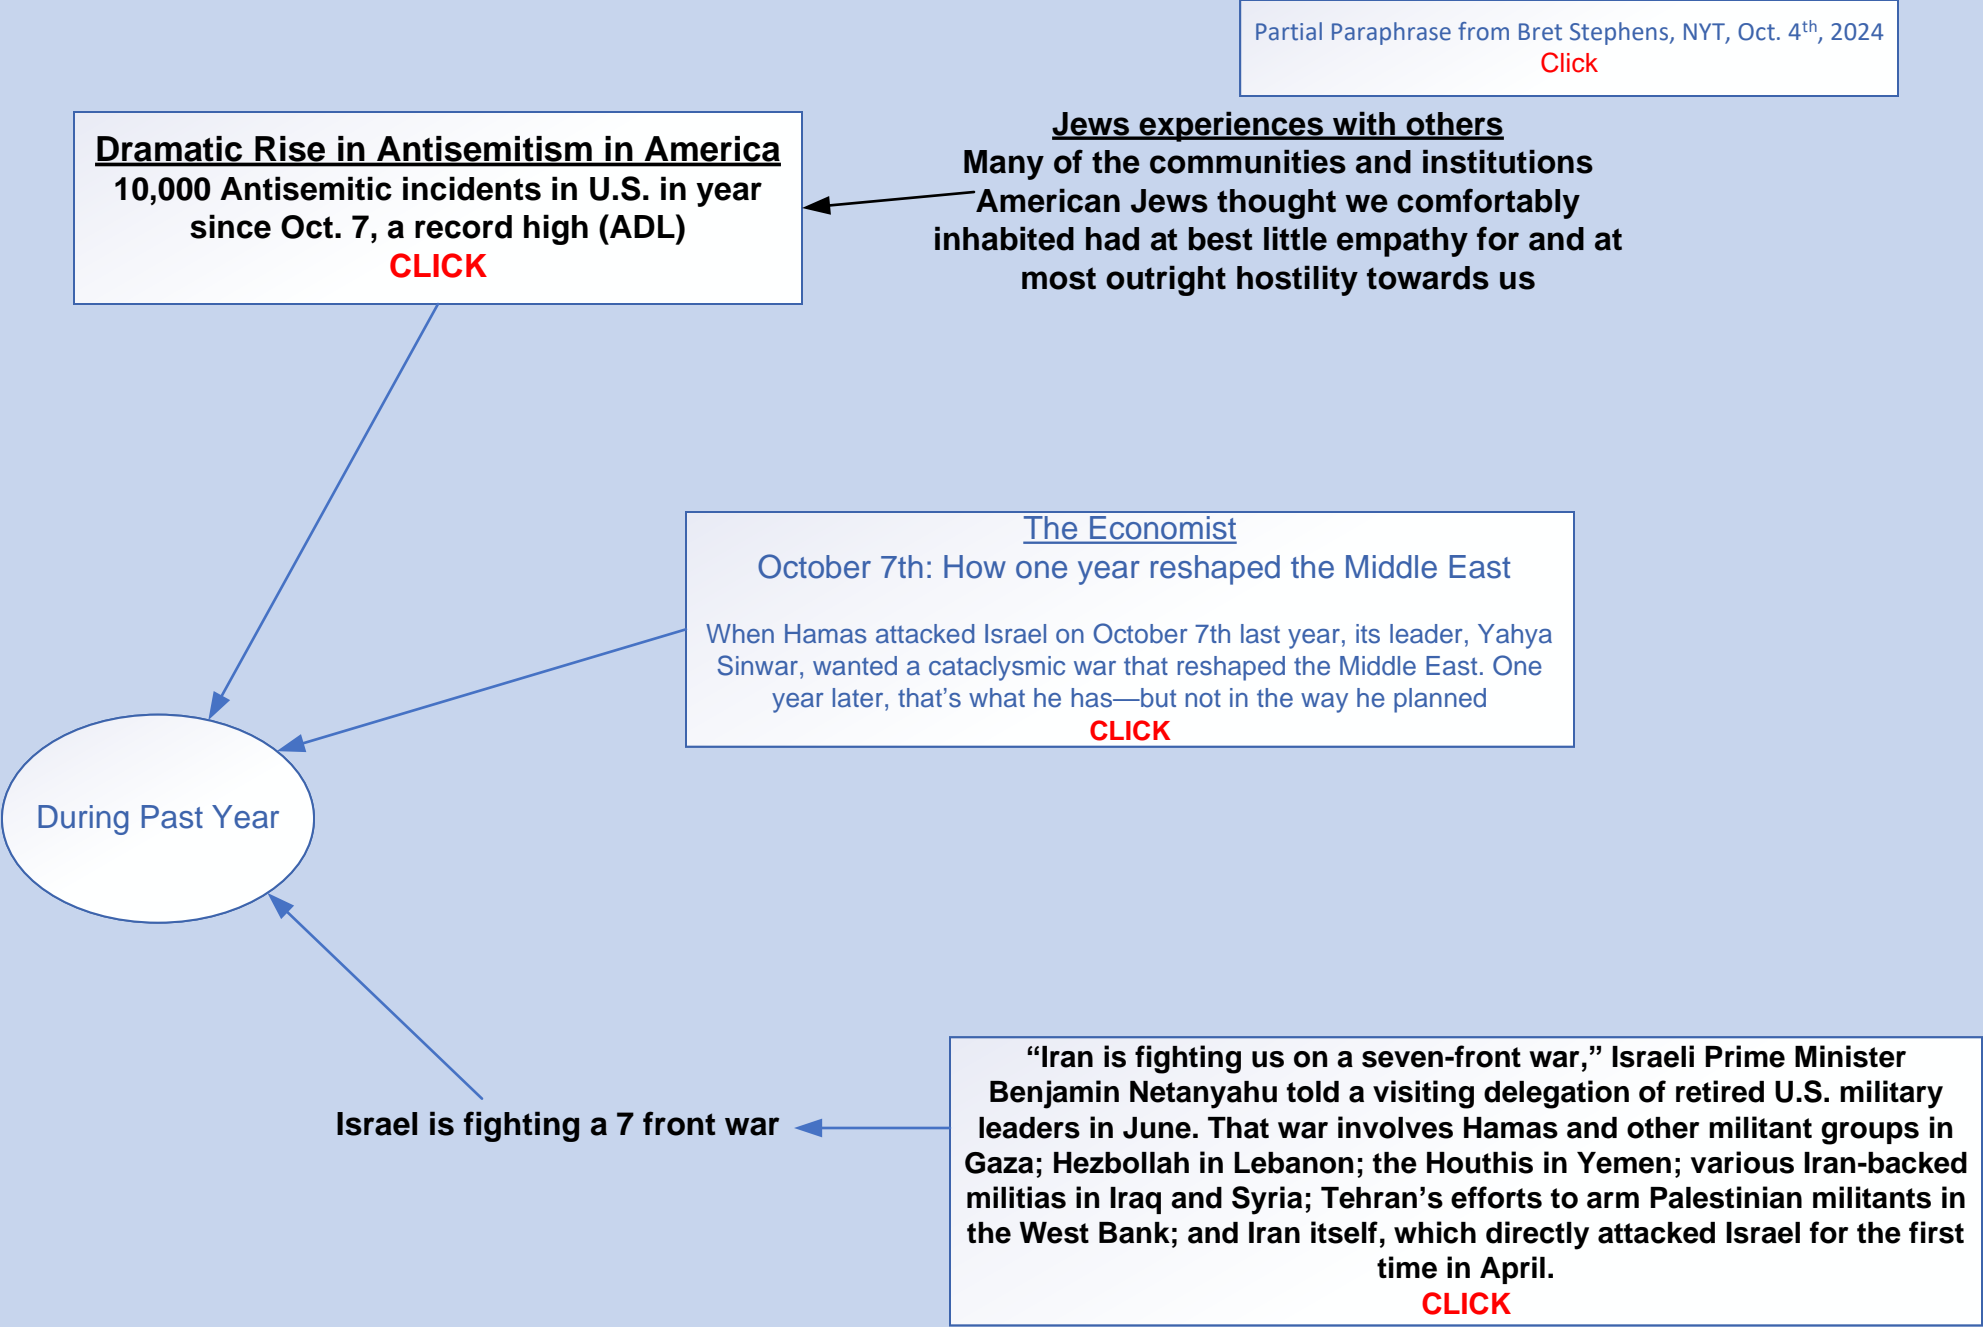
Partial Paraphrase from Bret Stephens, NYT, Oct. 4$^{th}$, 2024
Click

Dramatic Rise in Antisemitism in America
10,000 Antisemitic incidents in U.S. in year since Oct. 7, a record high (ADL)
CLICK

Jews experiences with others
Many of the communities and institutions American Jews thought we comfortably inhabited had at best little empathy for and at most outright hostility towards us

The Economist
October 7th: How one year reshaped the Middle East

When Hamas attacked Israel on October 7th last year, its leader, Yahya Sinwar, wanted a cataclysmic war that reshaped the Middle East. One year later, that's what he has—but not in the way he planned
CLICK

During Past Year

Israel is fighting a 7 front war

"Iran is fighting us on a seven-front war," Israeli Prime Minister Benjamin Netanyahu told a visiting delegation of retired U.S. military leaders in June. That war involves Hamas and other militant groups in Gaza; Hezbollah in Lebanon; the Houthis in Yemen; various Iran-backed militias in Iraq and Syria; Tehran's efforts to arm Palestinian militants in the West Bank; and Iran itself, which directly attacked Israel for the first time in April.
CLICK